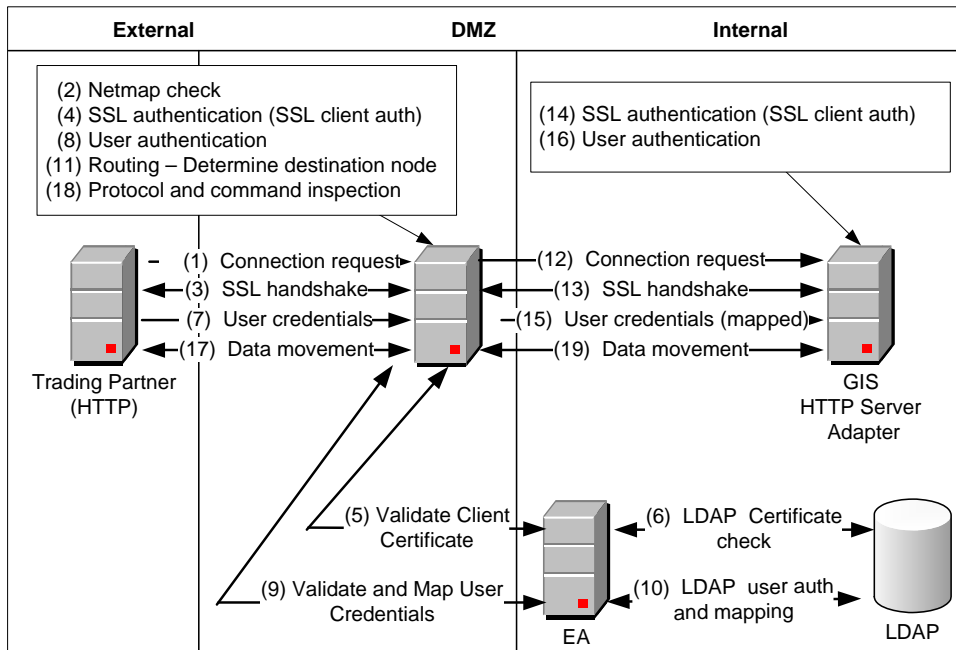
External

DMZ

Internal

(2) Netmap check
(4) SSL authentication (SSL client auth)
(8) User authentication
(11) Routing – Determine destination node
(18) Protocol and command inspection

(14) SSL authentication (SSL client auth)
(16) User authentication

(1) Connection request
(3) SSL handshake
(7) User credentials
(17) Data movement

(12) Connection request
(13) SSL handshake
(15) User credentials (mapped)
(19) Data movement

Trading Partner (HTTP)

GIS HTTP Server Adapter

(5) Validate Client Certificate

(9) Validate and Map User Credentials

(6) LDAP Certificate check

(10) LDAP user auth and mapping

EA

LDAP